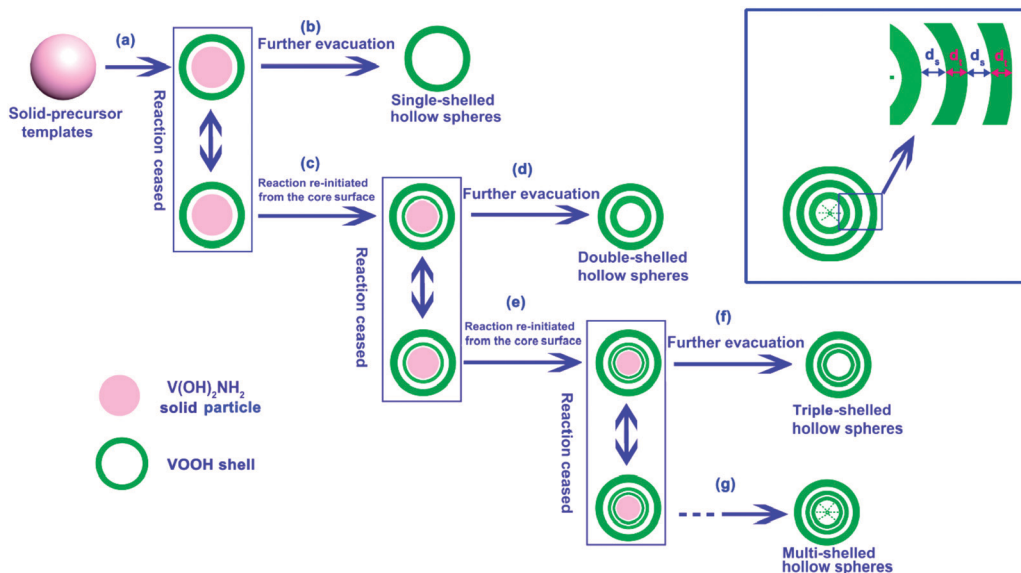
(a)

Solid-precursor templates

Reaction ceased

(b) Further evacuation

Single-shelled hollow spheres

(c) Reaction re-initiated from the core surface

Reaction ceased

(d) Further evacuation

Double-shelled hollow spheres

(e) Reaction re-initiated from the core surface

Reaction ceased

(f) Further evacuation

Triple-shelled hollow spheres

(g)

Multi-shelled hollow spheres

$V(OH)_2NH_2$ solid particle

VOOH shell

$d_s$ $d_t$ $d_s$ $d_t$